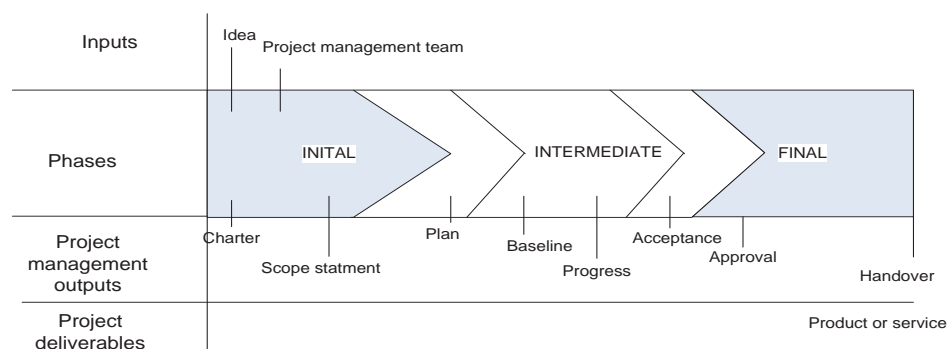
Inputs

Idea

Project management team

Phases

INITAL

INTERMEDIATE

FINAL

Project management outputs

Charter

Scope statment

Plan

Baseline

Progress

Acceptance

Approval

Handover

Project deliverables

Product or service